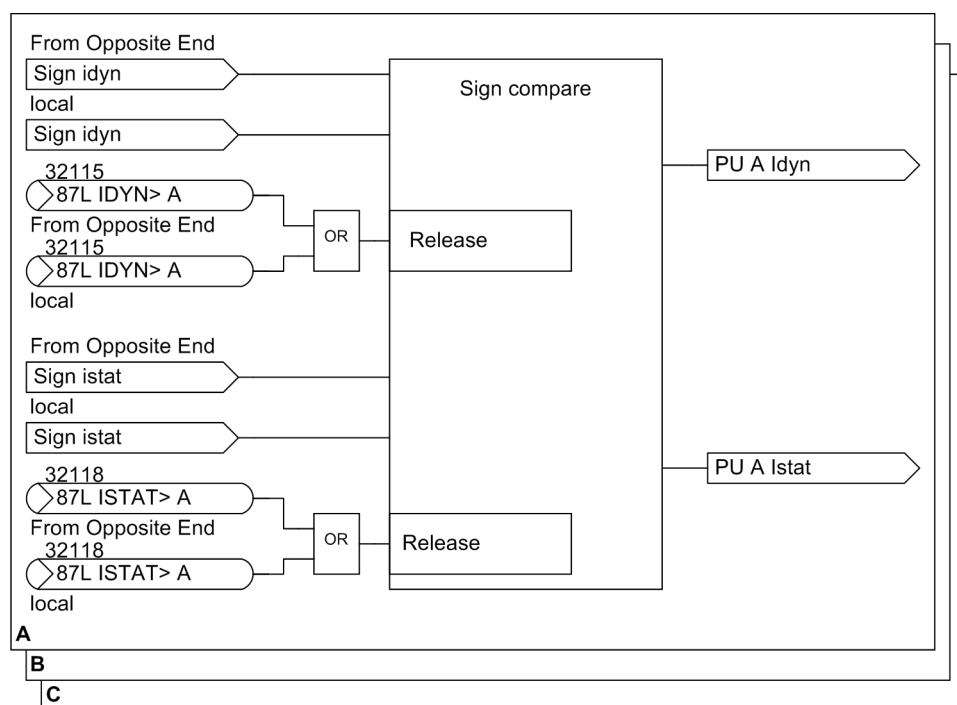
From Opposite End

Sign idyn

local

Sign idyn

32115

87L IDYN> A

From Opposite End

32115

87L IDYN> A

local

OR

Release

Sign compare

PU A Idyn

From Opposite End

Sign istat

local

Sign istat

32118

87L ISTAT> A

From Opposite End

32118

87L ISTAT> A

local

OR

Release

PU A Istat

A

B

C